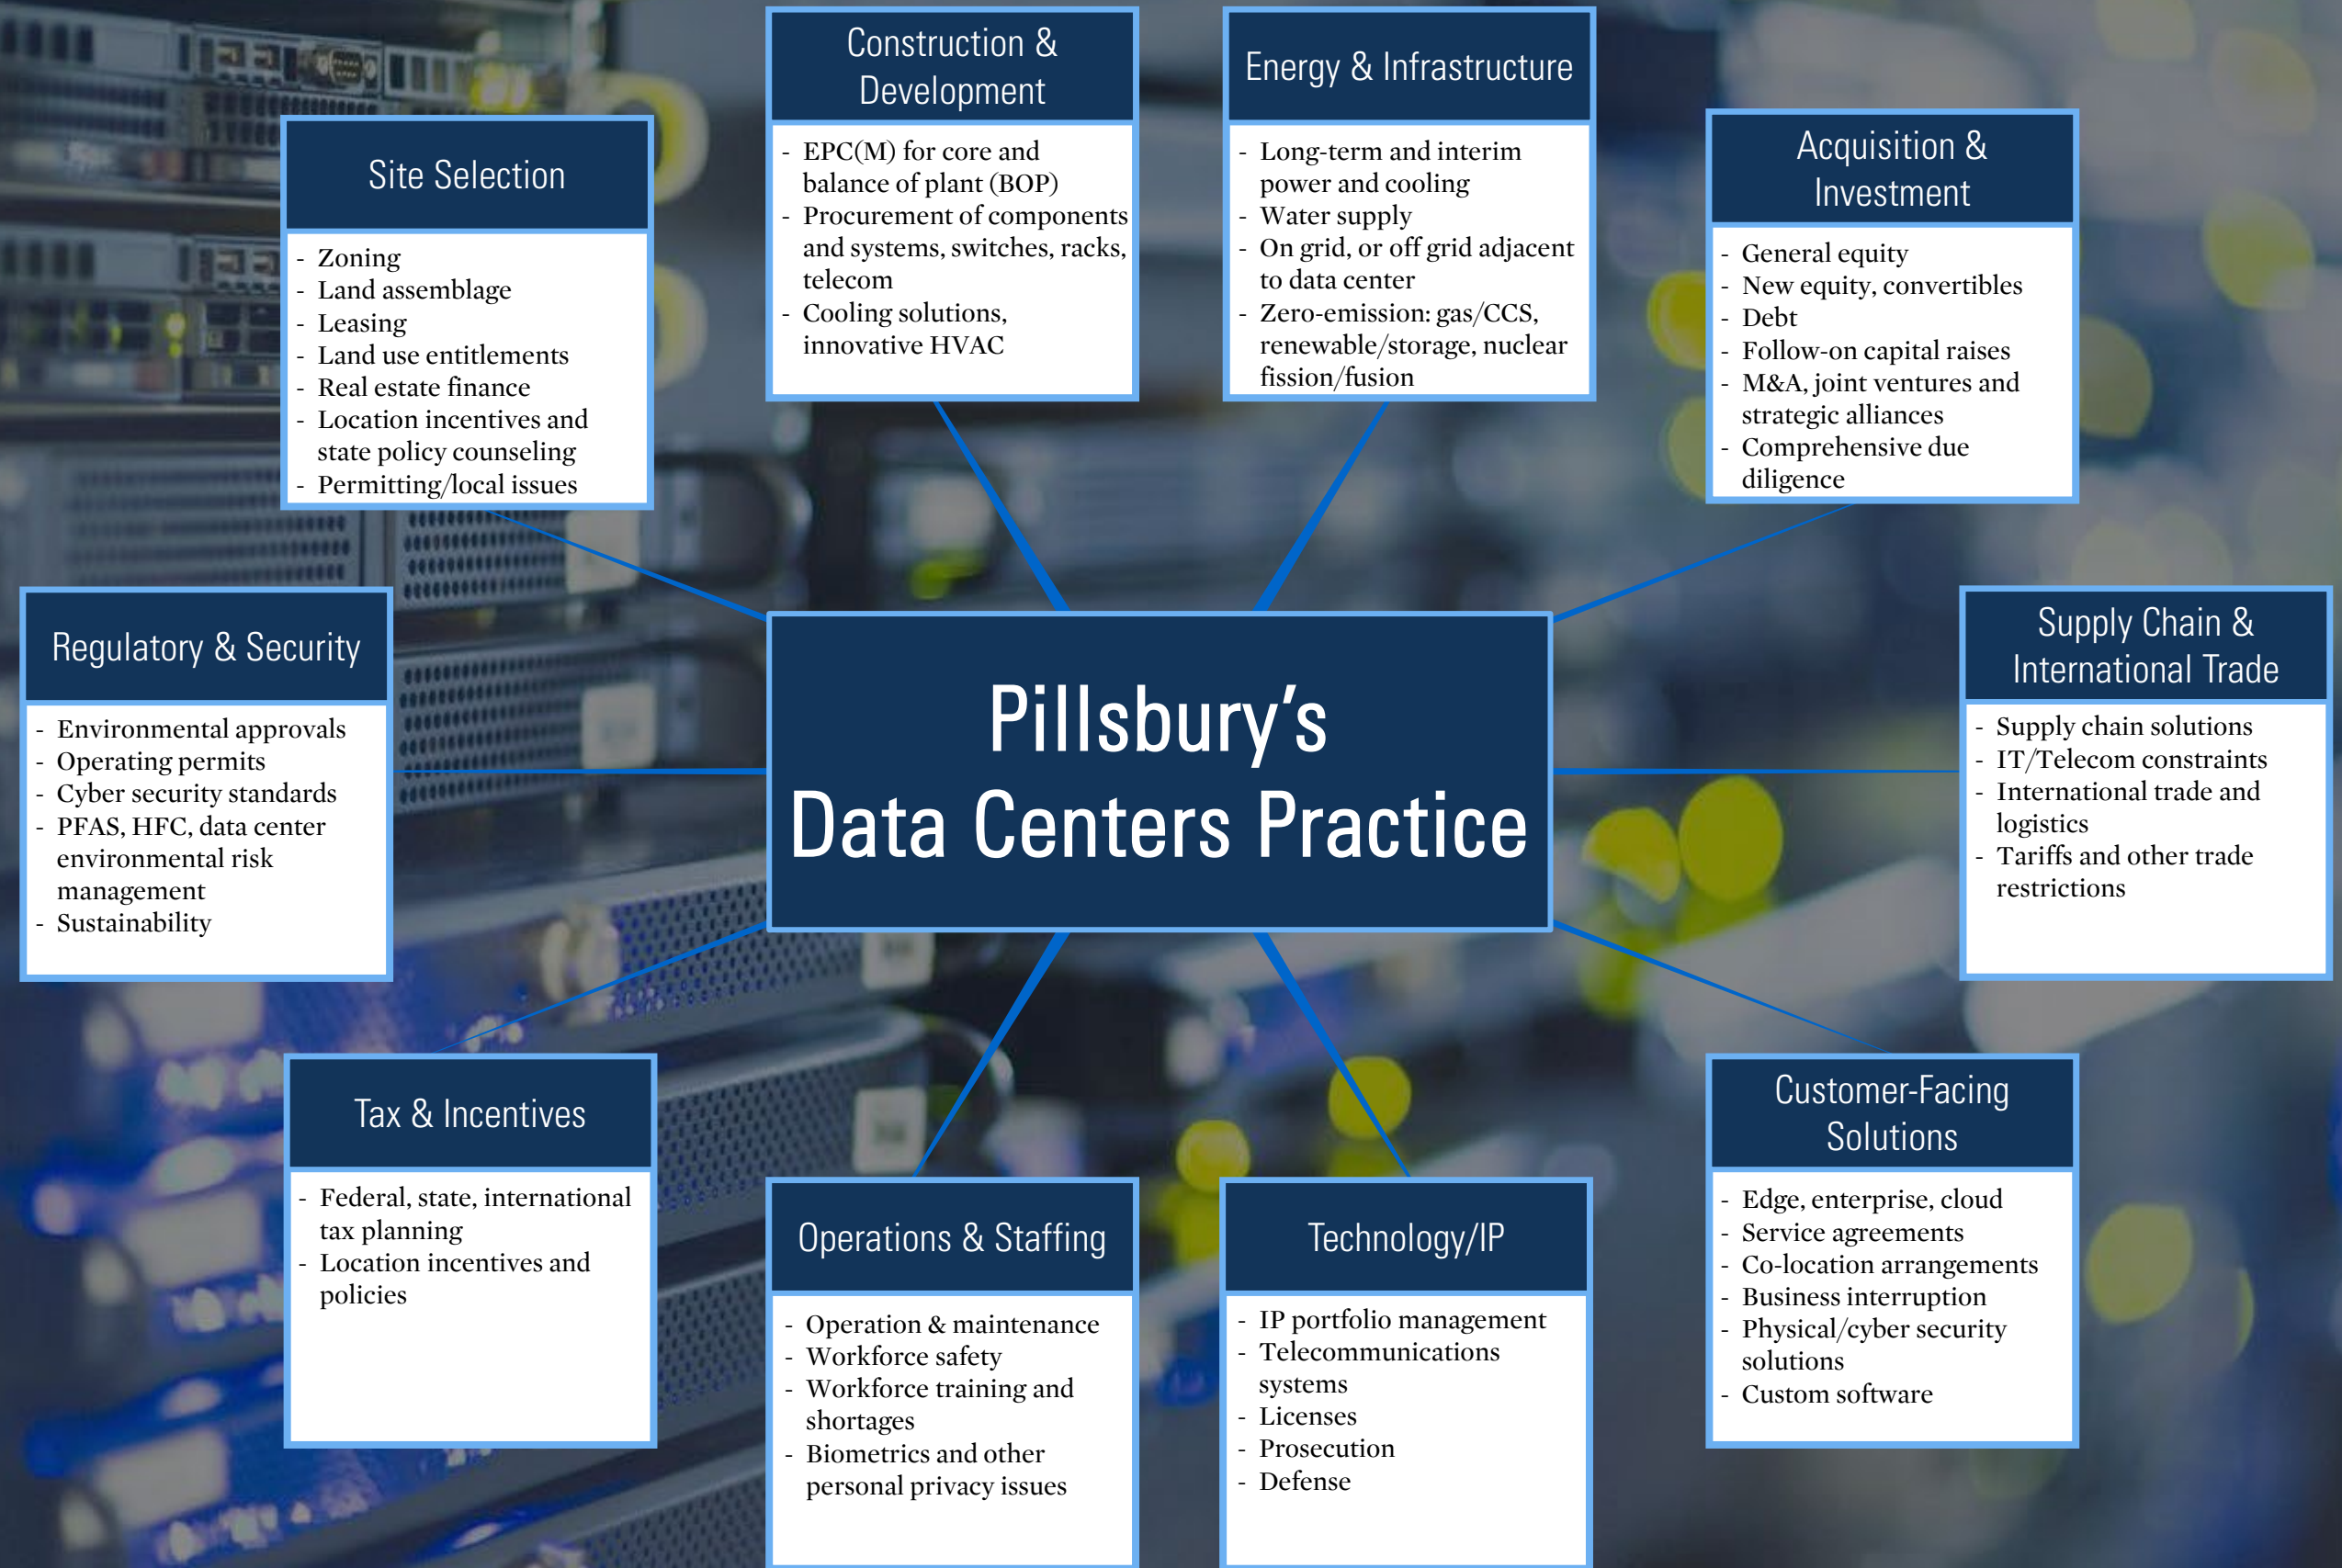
Pillsbury's
Data Centers Practice

Site Selection

- Zoning
- Land assemblage
- Leasing
- Land use entitlements
- Real estate finance
- Location incentives and state policy counseling
- Permitting/local issues

Construction & Development

- EPC(M) for core and balance of plant (BOP)
- Procurement of components and systems, switches, racks, telecom
- Cooling solutions, innovative HVAC

Energy & Infrastructure

- Long-term and interim power and cooling
- Water supply
- On grid, or off grid adjacent to data center
- Zero-emission: gas/CCS, renewable/storage, nuclear fission/fusion

Acquisition & Investment

- General equity
- New equity, convertibles
- Debt
- Follow-on capital raises
- M&A, joint ventures and strategic alliances
- Comprehensive due diligence

Regulatory & Security

- Environmental approvals
- Operating permits
- Cyber security standards
- PFAS, HFC, data center environmental risk management
- Sustainability

Supply Chain & International Trade

- Supply chain solutions
- IT/Telecom constraints
- International trade and logistics
- Tariffs and other trade restrictions

Tax & Incentives

- Federal, state, international tax planning
- Location incentives and policies

Operations & Staffing

- Operation & maintenance
- Workforce safety
- Workforce training and shortages
- Biometrics and other personal privacy issues

Technology/IP

- IP portfolio management
- Telecommunications systems
- Licenses
- Prosecution
- Defense

Customer-Facing Solutions

- Edge, enterprise, cloud
- Service agreements
- Co-location arrangements
- Business interruption
- Physical/cyber security solutions
- Custom software